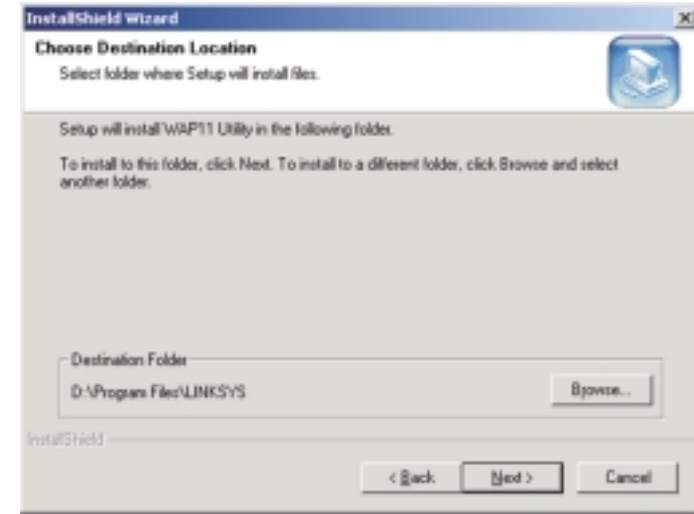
InstallShield Wizard

×

Choose Destination Location

Select folder where Setup will install files.

Setup will install WAP11 Utility in the following folder.

To install to this folder, click Next. To install to a different folder, click Browse and select another folder.

Destination Folder

D:\Program Files\LINKSYS

Browse...

InstallShield

< Back

Next >

Cancel